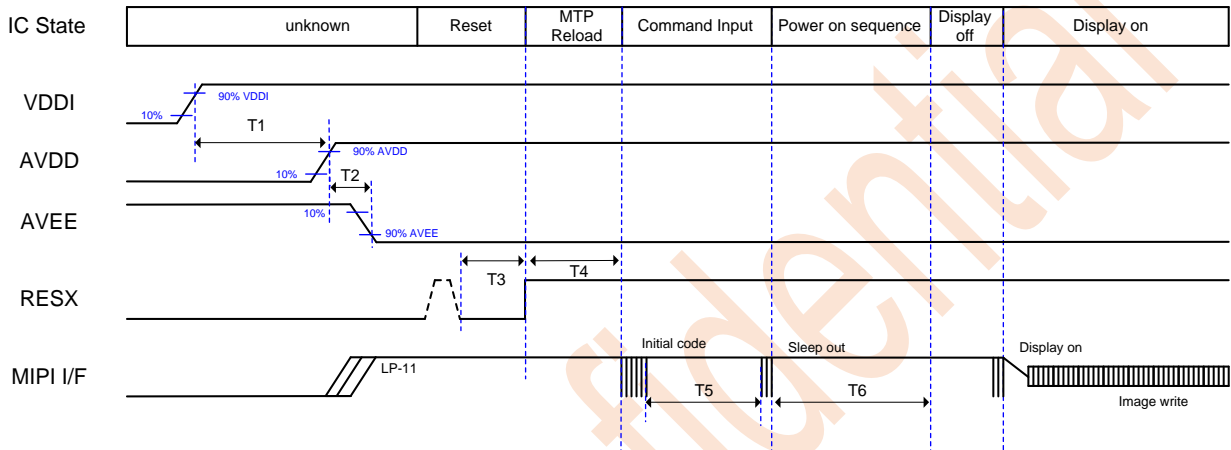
| IC State | unknown | Reset | MTP Reload | Command Input | Power on sequence | Display off | Display on |
|---|---|---|---|---|---|---|---|

VDDI

10%

90% VDDI

T1

AVDD

10%

90% AVDD

T2

AVEE

10%

90% AVEE

T3

T4

RESX

Initial code

Sleep out

Display on

MIPI I/F

LP-11

T5

T6

Image write

fidential